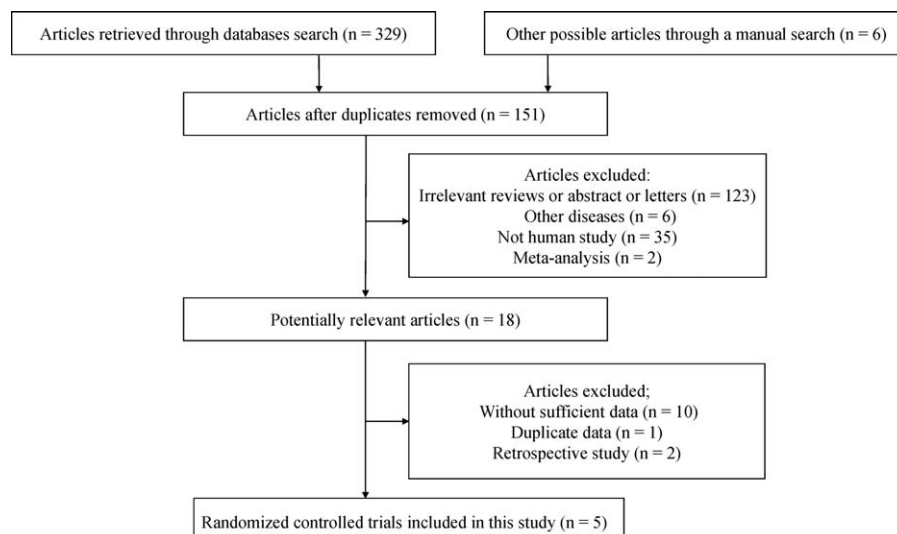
Articles retrieved through databases search (n = 329)

Other possible articles through a manual search (n = 6)

Articles after duplicates removed (n = 151)

Articles excluded:
Irrelevant reviews or abstract or letters (n = 123)
Other diseases (n = 6)
Not human study (n = 35)
Meta-analysis (n = 2)

Potentially relevant articles (n = 18)

Articles excluded;
Without sufficient data (n = 10)
Duplicate data (n = 1)
Retrospective study (n = 2)

Randomized controlled trials included in this study (n = 5)